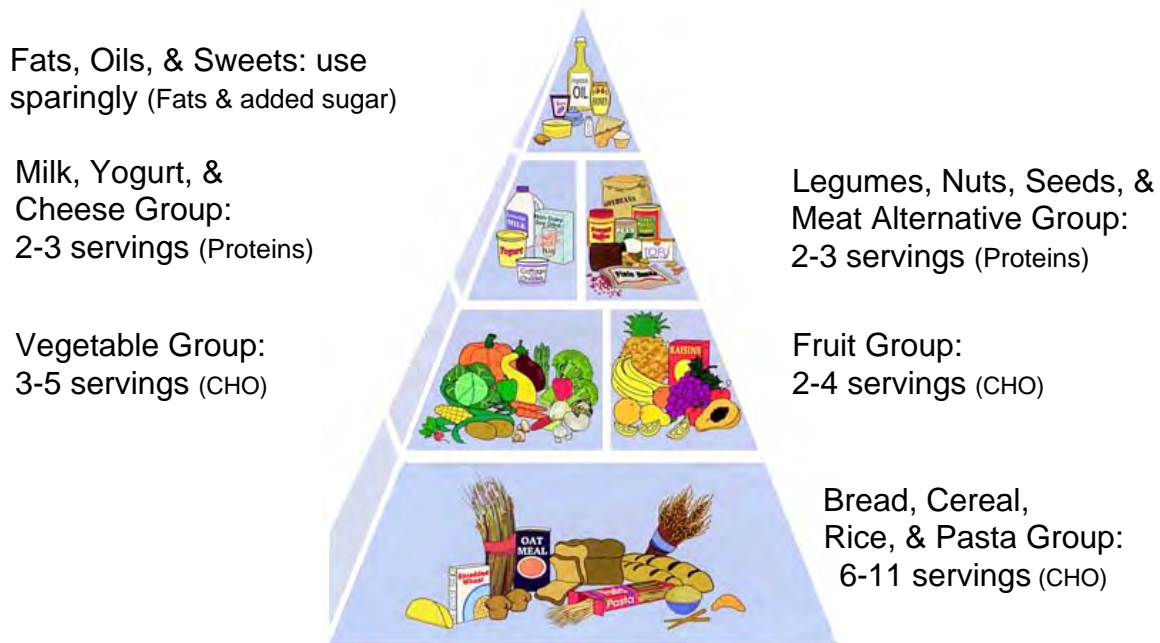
Fats, Oils, & Sweets: use sparingly (Fats & added sugar)

Milk, Yogurt, & Cheese Group: 2-3 servings (Proteins)

Legumes, Nuts, Seeds, & Meat Alternative Group: 2-3 servings (Proteins)

Vegetable Group: 3-5 servings (CHO)

Fruit Group: 2-4 servings (CHO)

Bread, Cereal, Rice, & Pasta Group: 6-11 servings (CHO)

OIL
MILK
Yogurt
TOFU
RAISINS
OAT MEAL
Pasta